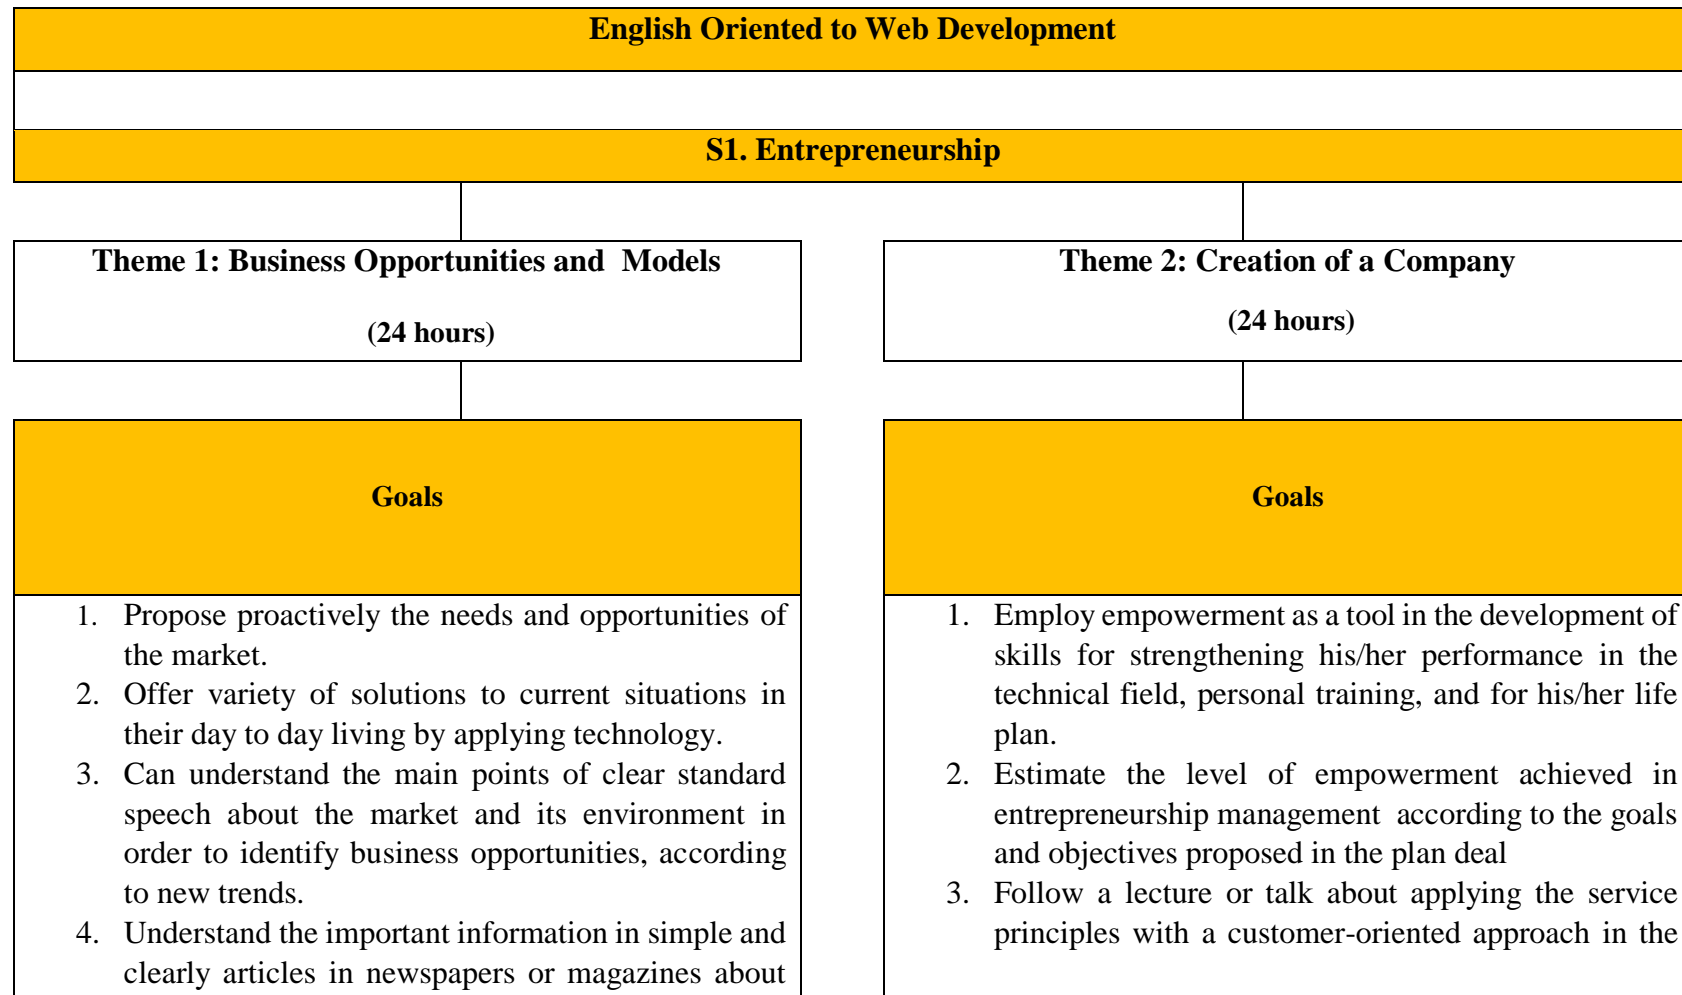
English Oriented to Web Development

S1. Entrepreneurship

Theme 1: Business Opportunities and Models

(24 hours)

Goals

1. Propose proactively the needs and opportunities of the market.
2. Offer variety of solutions to current situations in their day to day living by applying technology.
3. Can understand the main points of clear standard speech about the market and its environment in order to identify business opportunities, according to new trends.
4. Understand the important information in simple and clearly articles in newspapers or magazines about

Theme 2: Creation of a Company

(24 hours)

Goals

1. Employ empowerment as a tool in the development of skills for strengthening his/her performance in the technical field, personal training, and for his/her life plan.
2. Estimate the level of empowerment achieved in entrepreneurship management according to the goals and objectives proposed in the plan deal
3. Follow a lecture or talk about applying the service principles with a customer-oriented approach in the